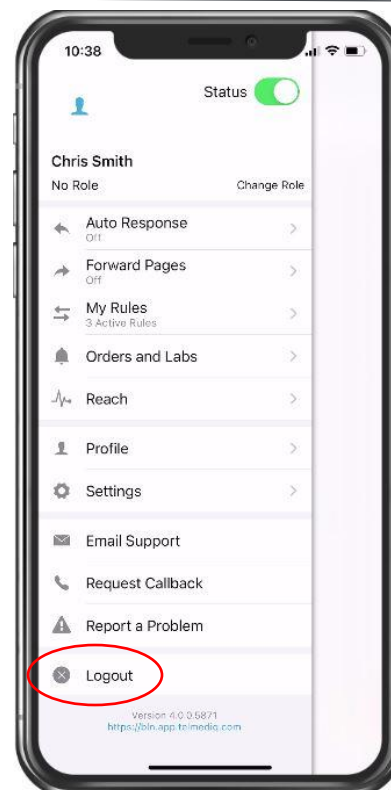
10:38

Status

Chris Smith

No Role

Change Role

Auto Response
Off

Forward Pages
Off

My Rules
3 Active Rules

Orders and Labs

Reach

Profile

Settings

Email Support

Request Callback

Report a Problem

Logout

Version 4.0.0.5871
https://oln.app.telmediq.com